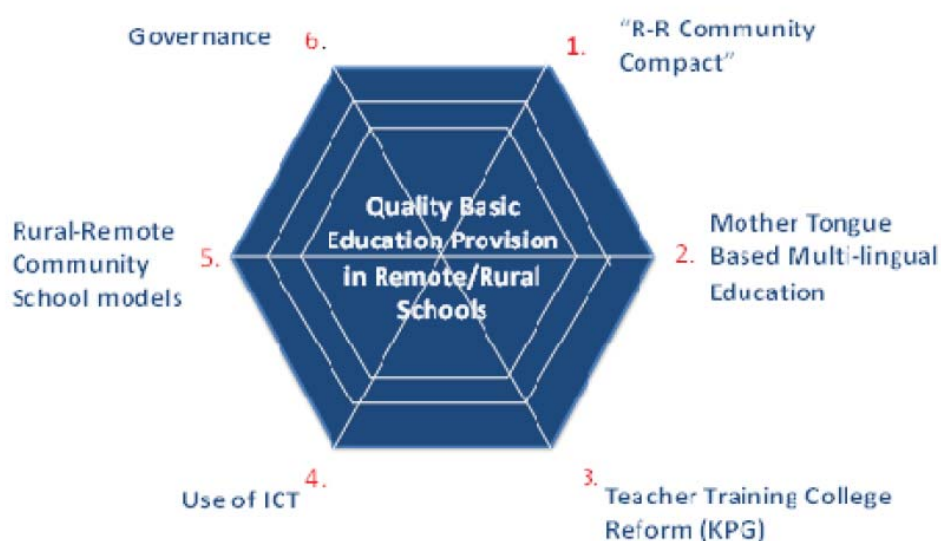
Governance 6.

1. "R-R Community Compact"

Quality Basic Education Provision in Remote/Rural Schools

Rural-Remote Community School models 5.

2. Mother Tongue Based Multi-lingual Education

Use of ICT 4.

3. Teacher Training College Reform (KPG)